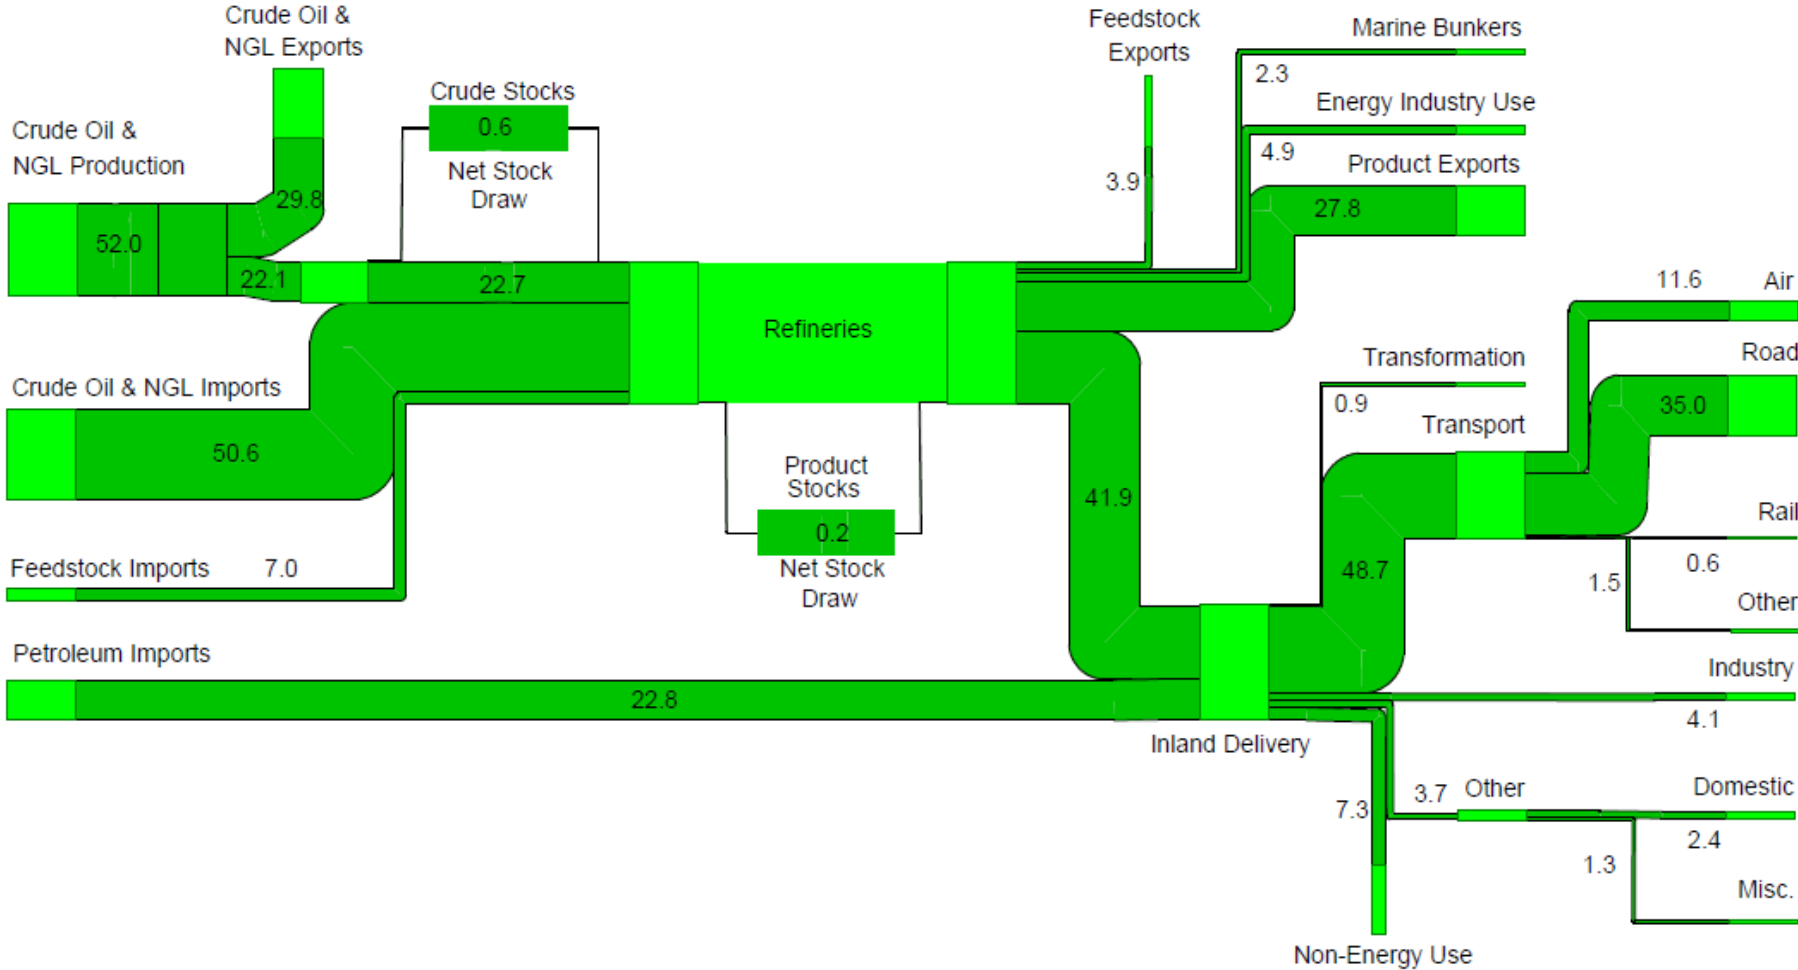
Crude Oil & NGL Exports

Crude Stocks
0.6
Net Stock Draw

Feedstock Exports

Marine Bunkers
2.3
Energy Industry Use
4.9
Product Exports

Crude Oil & NGL Production
52.0
29.8
22.1
22.7
3.9
27.8

Refineries

11.6
Air
Road
Transformation
0.9
Transport
35.0

Crude Oil & NGL Imports
50.6
41.9

Product Stocks
0.2
Net Stock Draw

Rail
0.6
1.5
Other

48.7

Feedstock Imports 7.0

Petroleum Imports
22.8

Industry
4.1

Inland Delivery

7.3
3.7 Other
Domestic
2.4
1.3
Misc.

Non-Energy Use